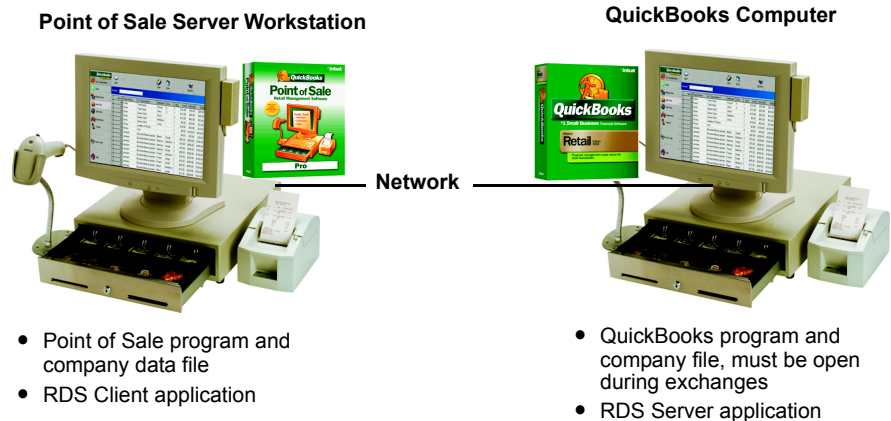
Point of Sale Server Workstation

QuickBooks Computer

QuickBooks
Point of Sale
Retail Management Software
Pro

QuickBooks
Retail

Network

- Point of Sale program and company data file
- RDS Client application

- QuickBooks program and company file, must be open during exchanges
- RDS Server application